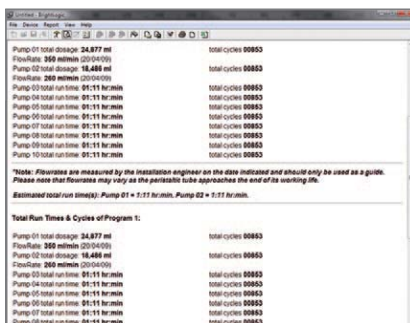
Untitled - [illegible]

File Device Report View Help

Pump 01 total dosage: 24,877 ml total cycles 00853
FlowRate: 350 ml/min (20/04/09)
Pump 02 total dosage: 18,466 ml total cycles 00853
FlowRate: 260 ml/min (20/04/09)
Pump 03 total run time: 01:11 hr:min total cycles 00853
Pump 04 total run time: 01:11 hr:min total cycles 00853
Pump 05 total run time: 01:11 hr:min total cycles 00853
Pump 06 total run time: 01:11 hr:min total cycles 00853
Pump 07 total run time: 01:11 hr:min total cycles 00853
Pump 08 total run time: 01:11 hr:min total cycles 00853
Pump 09 total run time: 01:11 hr:min total cycles 00853
Pump 10 total run time: 01:11 hr:min total cycles 00853

*Note: Flowrates are measured by the installation engineer on the date indicated and should only be used as a guide. Please note that flowrates may vary as the peristaltic tube approaches the end of its working life.

Estimated total run time(s): Pump 01 = 1:11 hr:min, Pump 02 = 1:11 hr:min.

Total Run Times & Cycles of Program 1:

Pump 01 total dosage: 24,877 ml total cycles 00853
FlowRate: 350 ml/min (20/04/09)
Pump 02 total dosage: 18,466 ml total cycles 00853
FlowRate: 260 ml/min (20/04/09)
Pump 03 total run time: 01:11 hr:min total cycles 00853
Pump 04 total run time: 01:11 hr:min total cycles 00853
Pump 05 total run time: 01:11 hr:min total cycles 00853
Pump 06 total run time: 01:11 hr:min total cycles 00853
Pump 07 total run time: 01:11 hr:min total cycles 00853
Pump 08 total run time: 01:11 hr:min total cycles 00853